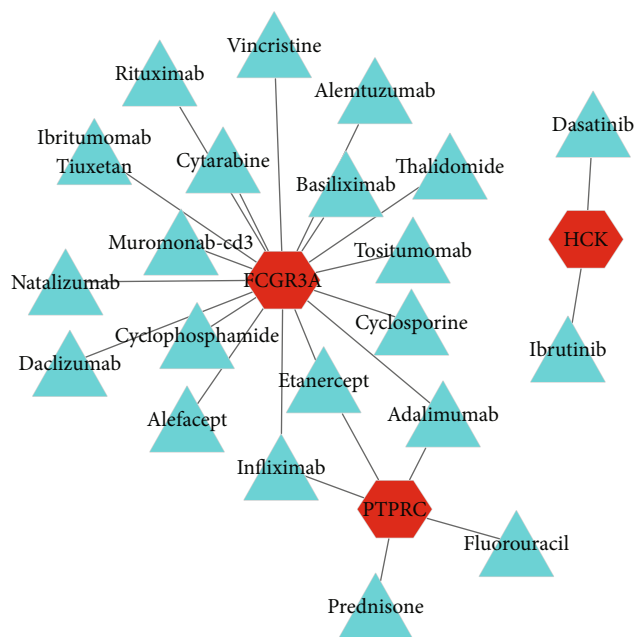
Vincristine
Rituximab
Alemtuzumab
Dasatinib
Ibritumomab Tiuxetan
Cytarabine
Basiliximab
Thalidomide
HCK
Muromonab-cd3
Tositumomab
Natalizumab
FCGR3A
Cyclosporine
Cyclophosphamide
Ibrutinib
Daclizumab
Etanercept
Adalimumab
Alefacept
Infliximab
PTPRC
Fluorouracil
Prednisone